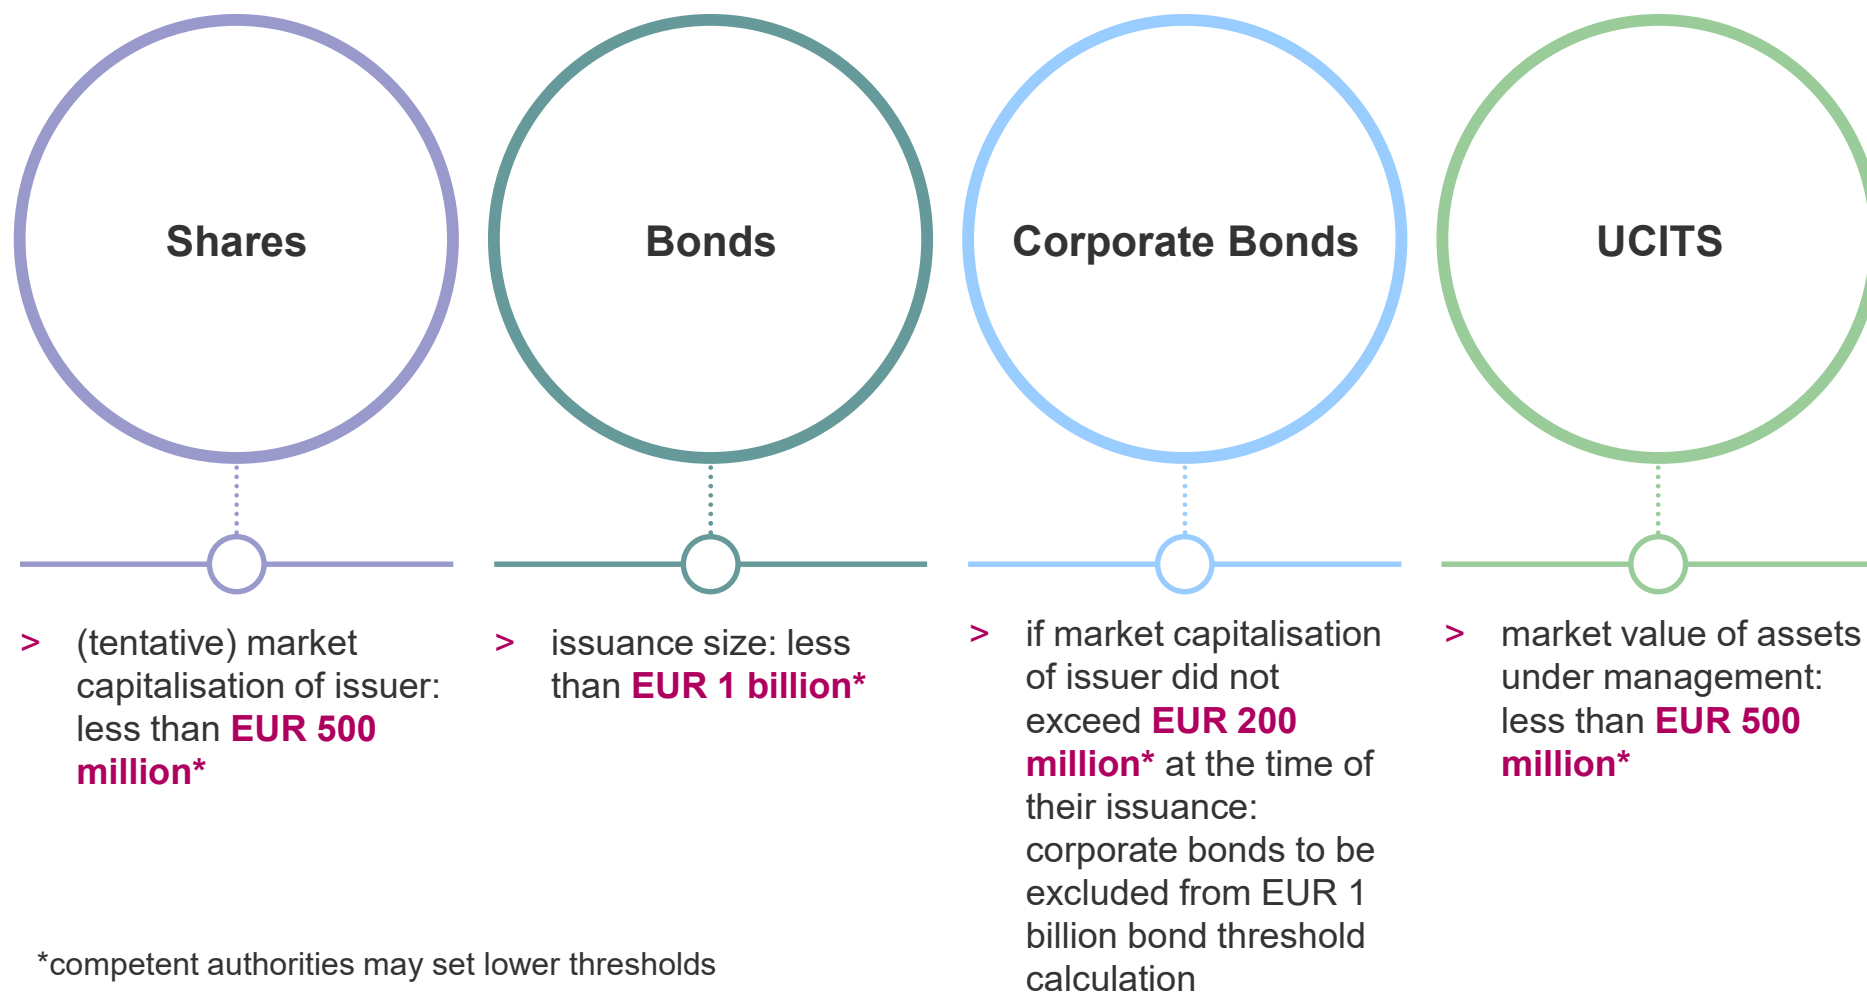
Shares

Bonds

Corporate Bonds

UCITS

> (tentative) market capitalisation of issuer: less than EUR 500 million*

> issuance size: less than EUR 1 billion*

> if market capitalisation of issuer did not exceed EUR 200 million* at the time of their issuance: corporate bonds to be excluded from EUR 1 billion bond threshold calculation

> market value of assets under management: less than EUR 500 million*

*competent authorities may set lower thresholds